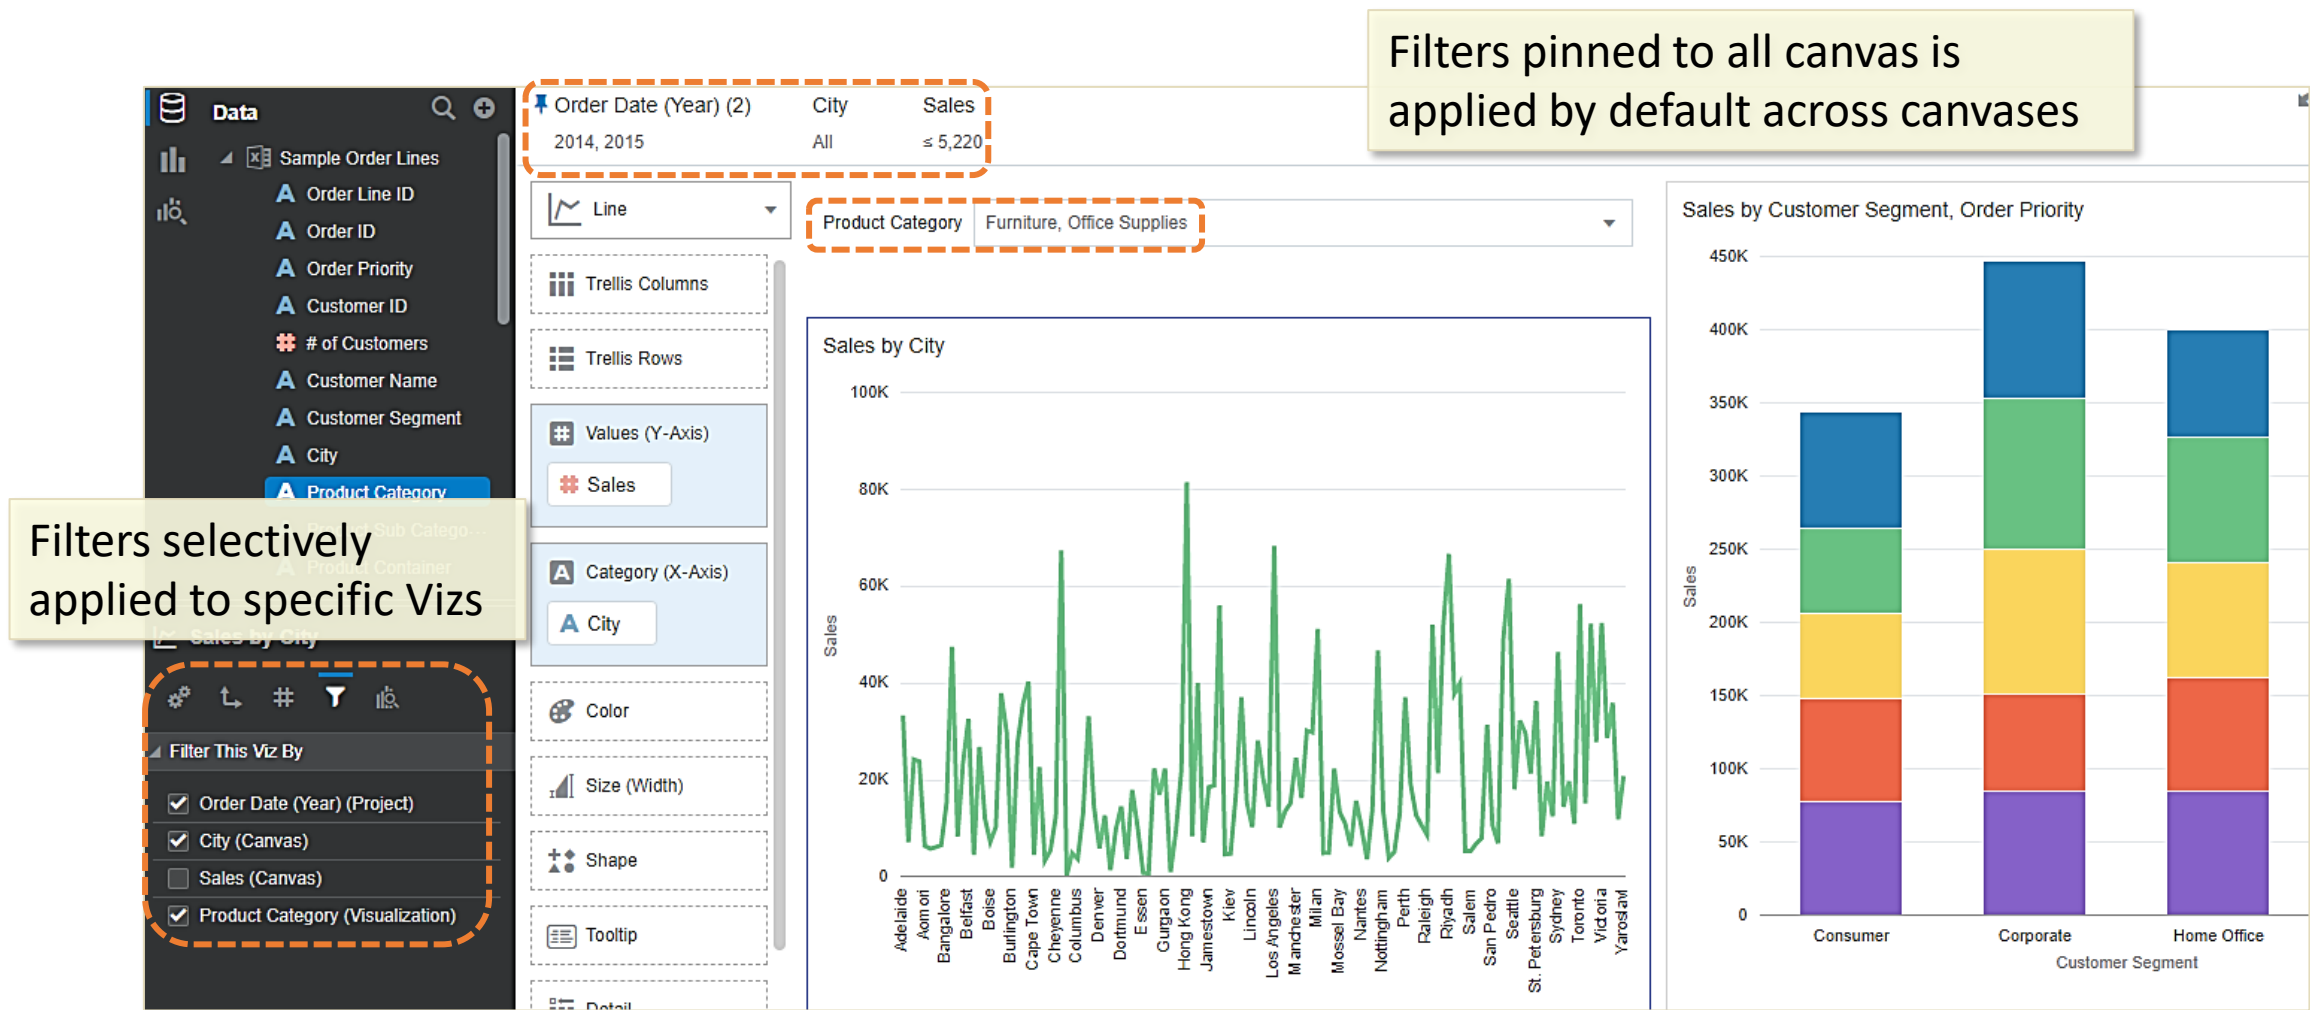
Filters pinned to all canvas is applied by default across canvases

Data

Sample Order Lines
Order Line ID
Order ID
Order Priority
Customer ID
# of Customers
Customer Name
Customer Segment
City
Product Category
Product Sub Catego...
Product Container

Filters selectively applied to specific Vizs

Sales by City

Filter This Viz By
Order Date (Year) (Project)
City (Canvas)
Sales (Canvas)
Product Category (Visualization)

| Order Date (Year) (2) | City | Sales |
|---|---|---|
| 2014, 2015 | All | ≤ 5,220 |

Line
Trellis Columns
Trellis Rows
Values (Y-Axis)
Sales
Category (X-Axis)
City
Color
Size (Width)
Shape
Tooltip
Detail

Product Category | Furniture, Office Supplies

Sales by City
100K
80K
60K
40K
20K
0
Sales
Adelaide Aomori Bangalore Belfast Boise Burlington Cape Town Cheyenne Columbus Denver Dortmund Essen Gurgaon Hong Kong Jamestown Kiev Lincoln Los Angeles Manchester Milan Mossel Bay Nantes Nottingham Perth Raleigh Riyadh Salem San Pedro Seattle St. Petersburg Sydney Toronto Victoria Yaroslavl

Sales by Customer Segment, Order Priority
450K
400K
350K
300K
250K
200K
150K
100K
50K
0
Sales
Consumer
Corporate
Home Office
Customer Segment